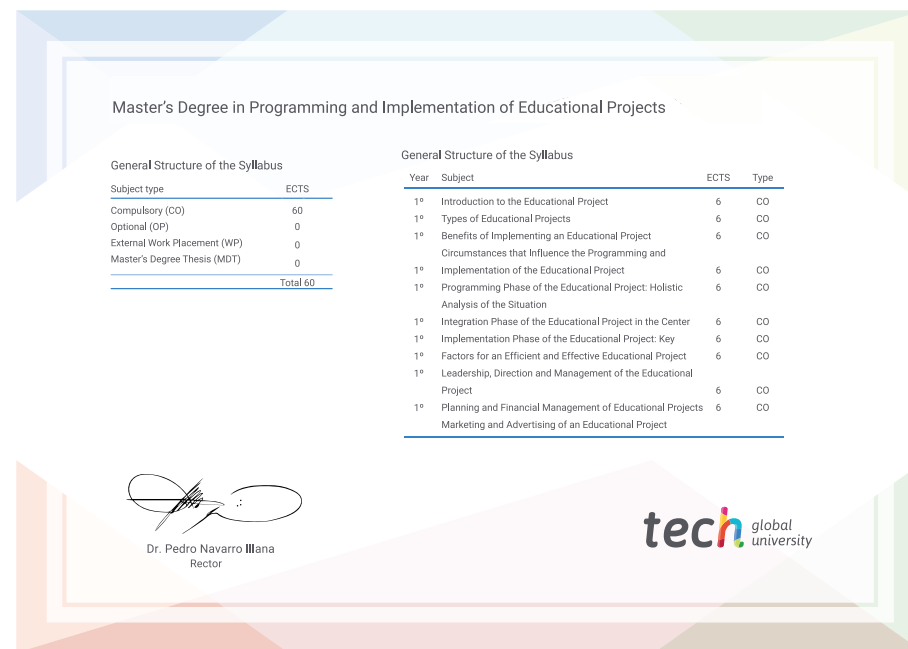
Master’s Degree in Programming and Implementation of Educational Projects

General Structure of the Syllabus

| Subject type | ECTS |
|---|---|
| Compulsory (CO) | 60 |
| Optional (OP) | 0 |
| External Work Placement (WP) | 0 |
| Master’s Degree Thesis (MDT) | 0 |
| | Total 60 |

General Structure of the Syllabus

| Year | Subject | ECTS | Type |
|---|---|---|---|
| 1º | Introduction to the Educational Project | 6 | CO |
| 1º | Types of Educational Projects | 6 | CO |
| 1º | Benefits of Implementing an Educational Project | 6 | CO |
| 1º | Circumstances that Influence the Programming and Implementation of the Educational Project | 6 | CO |
| 1º | Programming Phase of the Educational Project: Holistic Analysis of the Situation | 6 | CO |
| 1º | Integration Phase of the Educational Project in the Center | 6 | CO |
| 1º | Implementation Phase of the Educational Project: Key | 6 | CO |
| 1º | Factors for an Efficient and Effective Educational Project | 6 | CO |
| 1º | Leadership, Direction and Management of the Educational Project | 6 | CO |
| 1º | Planning and Financial Management of Educational Projects Marketing and Advertising of an Educational Project | 6 | CO |

Dr. Pedro Navarro Illana
Rector

tech global university